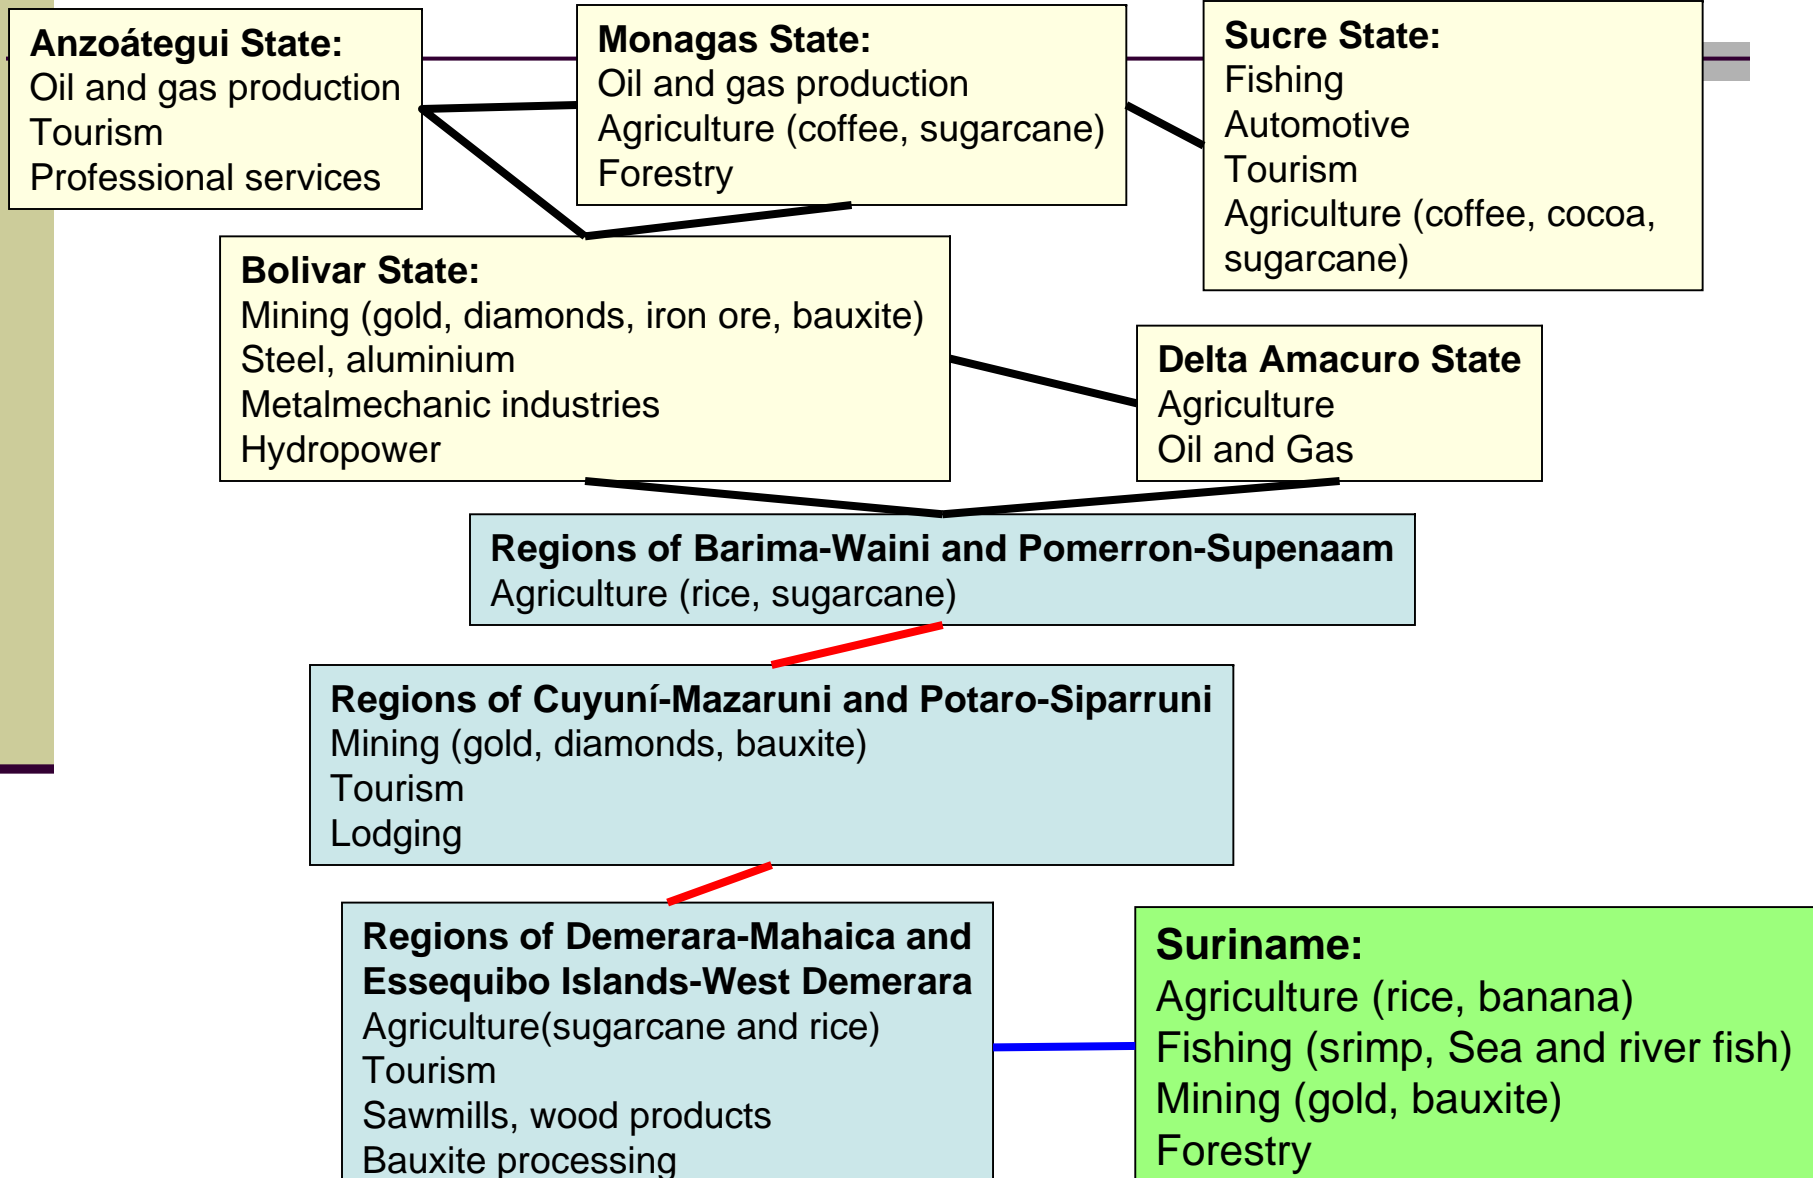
**Anzoátegui State:**
Oil and gas production
Tourism
Professional services

**Monagas State:**
Oil and gas production
Agriculture (coffee, sugarcane)
Forestry

**Sucre State:**
Fishing
Automotive
Tourism
Agriculture (coffee, cocoa, sugarcane)

**Bolivar State:**
Mining (gold, diamonds, iron ore, bauxite)
Steel, aluminium
Metalmechanic industries
Hydropower

**Delta Amacuro State**
Agriculture
Oil and Gas

**Regions of Barima-Waini and Pomerron-Supenaam**
Agriculture (rice, sugarcane)

**Regions of Cuyuní-Mazaruni and Potaro-Siparruni**
Mining (gold, diamonds, bauxite)
Tourism
Lodging

**Regions of Demerara-Mahaica and Essequibo Islands-West Demerara**
Agriculture(sugarcane and rice)
Tourism
Sawmills, wood products
Bauxite processing

**Suriname:**
Agriculture (rice, banana)
Fishing (srimp, Sea and river fish)
Mining (gold, bauxite)
Forestry